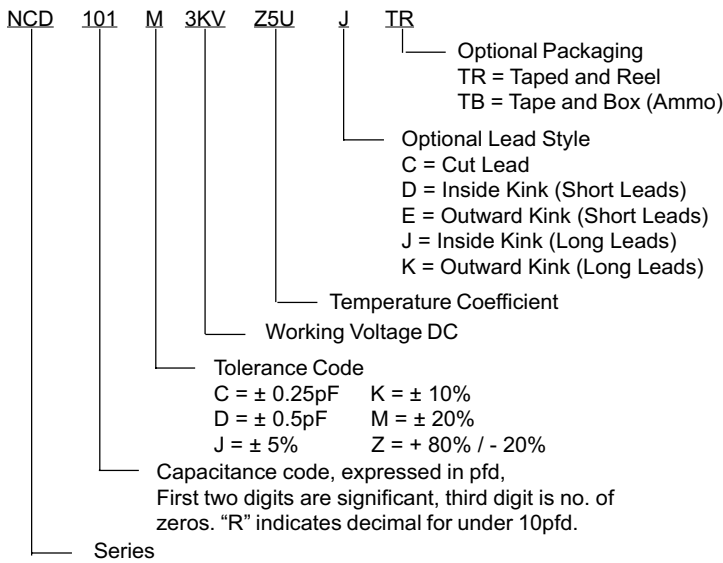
NCD 101 M 3KV Z5U J TR

Optional Packaging
TR = Taped and Reel
TB = Tape and Box (Ammo)

Optional Lead Style
C = Cut Lead
D = Inside Kink (Short Leads)
E = Outward Kink (Short Leads)
J = Inside Kink (Long Leads)
K = Outward Kink (Long Leads)

Temperature Coefficient

Working Voltage DC

Tolerance Code
C = ± 0.25pF K = ± 10%
D = ± 0.5pF M = ± 20%
J = ± 5% Z = + 80% / - 20%

Capacitance code, expressed in pfd,
First two digits are significant, third digit is no. of zeros. "R" indicates decimal for under 10pfd.

Series